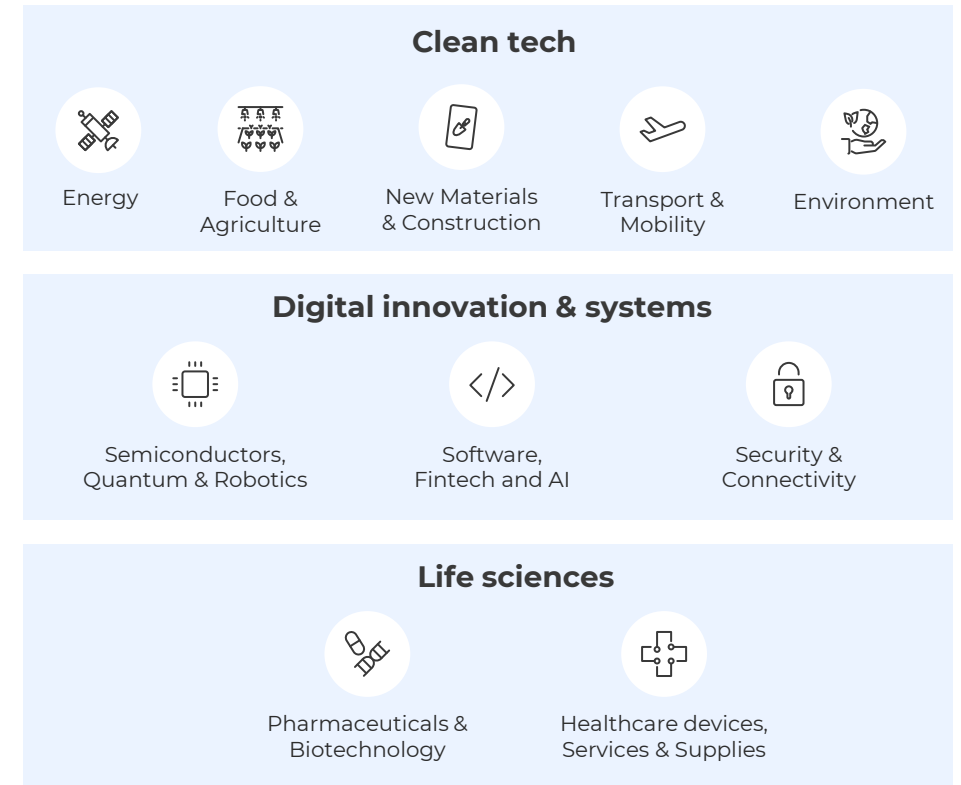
Clean tech

Energy

Food & Agriculture

New Materials & Construction

Transport & Mobility

Environment

Digital innovation & systems

Semiconductors, Quantum & Robotics

Software, Fintech and AI

Security & Connectivity

Life sciences

Pharmaceuticals & Biotechnology

Healthcare devices, Services & Supplies